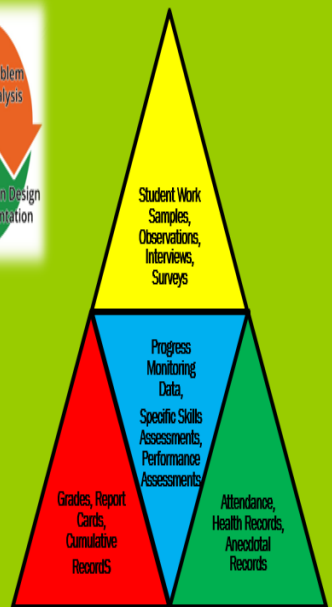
blem
alysis

n Design
ntation

Student Work Samples, Observations, Interviews, Surveys

Progress Monitoring Data,

Specific Skills Assessments, Performance Assessments

Grades, Report Cards, Cumulative RecordS

Attendance, Health Records, Anecdotal Records